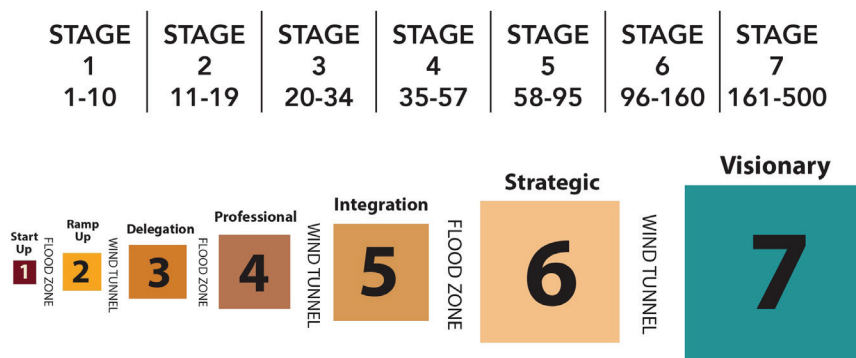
| STAGE 1 | STAGE 2 | STAGE 3 | STAGE 4 | STAGE 5 | STAGE 6 | STAGE 7 |
|---|---|---|---|---|---|---|
| 1-10 | 11-19 | 20-34 | 35-57 | 58-95 | 96-160 | 161-500 |

Start Up
1
FLOOD ZONE
Ramp Up
2
WIND TUNNEL
Delegation
3
FLOOD ZONE
Professional
4
WIND TUNNEL
Integration
5
FLOOD ZONE
Strategic
6
WIND TUNNEL
Visionary
7